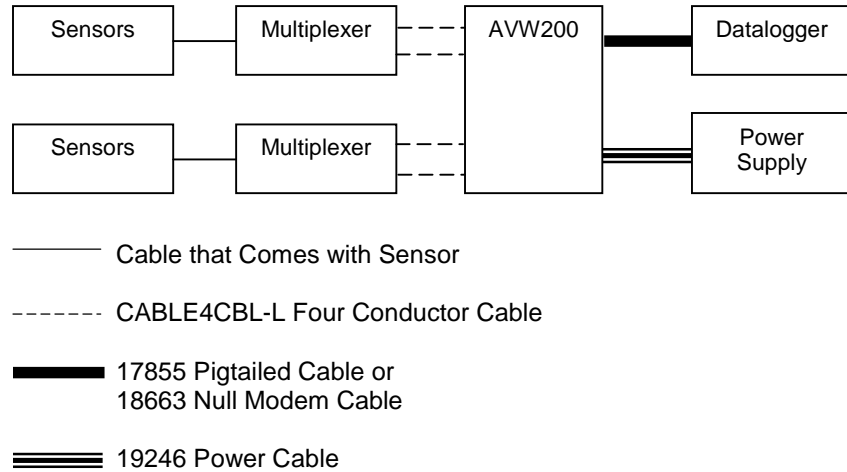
Sensors

Multiplexer

AVW200

Datalogger

Sensors

Multiplexer

Power Supply

Cable that Comes with Sensor

CABLE4CBL-L Four Conductor Cable

17855 Pigtailed Cable or 18663 Null Modem Cable

19246 Power Cable